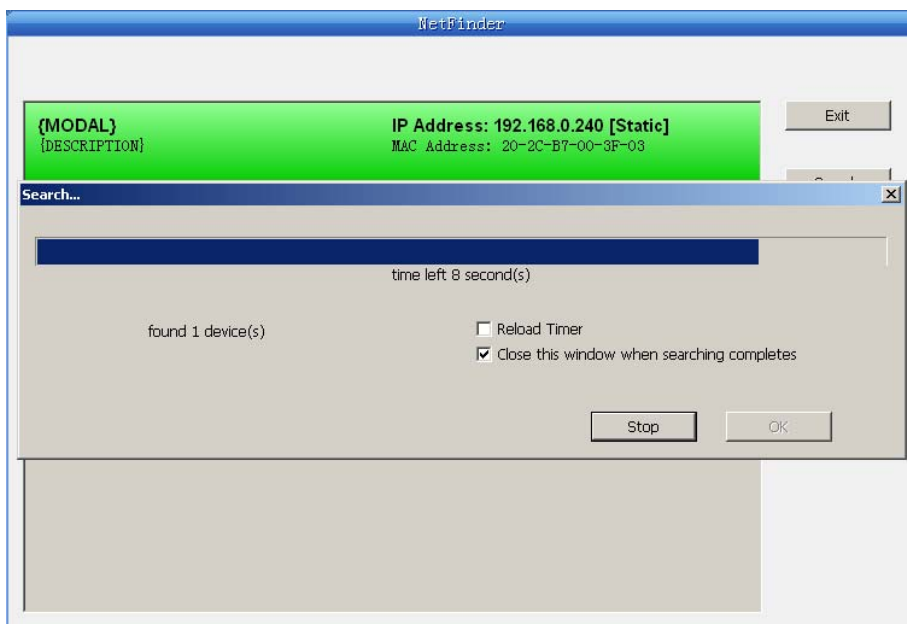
NetFinder

{MODAL}
{DESCRIPTION}

IP Address: 192.168.0.240 [Static]
MAC Address: 20-2C-B7-00-3F-03

Exit

Search...

time left 8 second(s)

found 1 device(s)

☐ Reload Timer
☑ Close this window when searching completes

Stop

OK